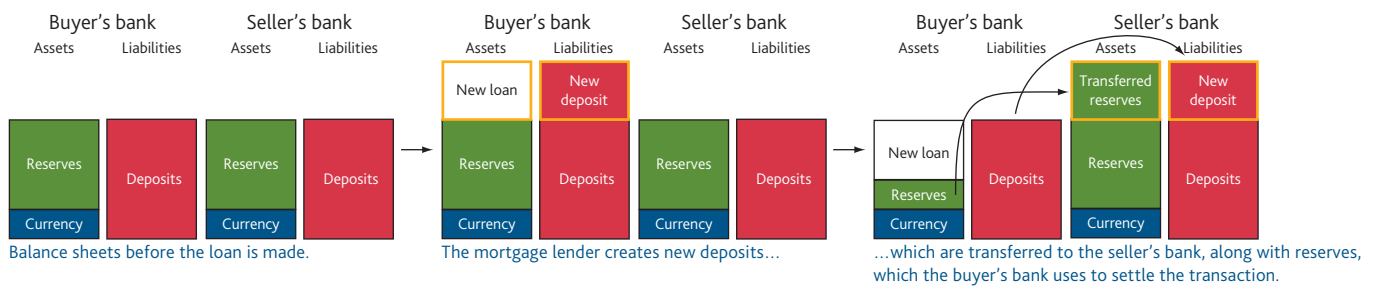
Buyer's bank
Assets Liabilities

Seller's bank
Assets Liabilities

Reserves
Currency
Deposits

Reserves
Currency
Deposits

Balance sheets before the loan is made.

Buyer's bank
Assets Liabilities

Seller's bank
Assets Liabilities

New loan
New deposit
Reserves
Currency
Deposits

Reserves
Currency
Deposits

The mortgage lender creates new deposits…

Buyer's bank
Assets Liabilities

Seller's bank
Assets Liabilities

New loan
Reserves
Currency
Deposits

Transferred reserves
New deposit
Reserves
Currency
Deposits

…which are transferred to the seller's bank, along with reserves, which the buyer's bank uses to settle the transaction.